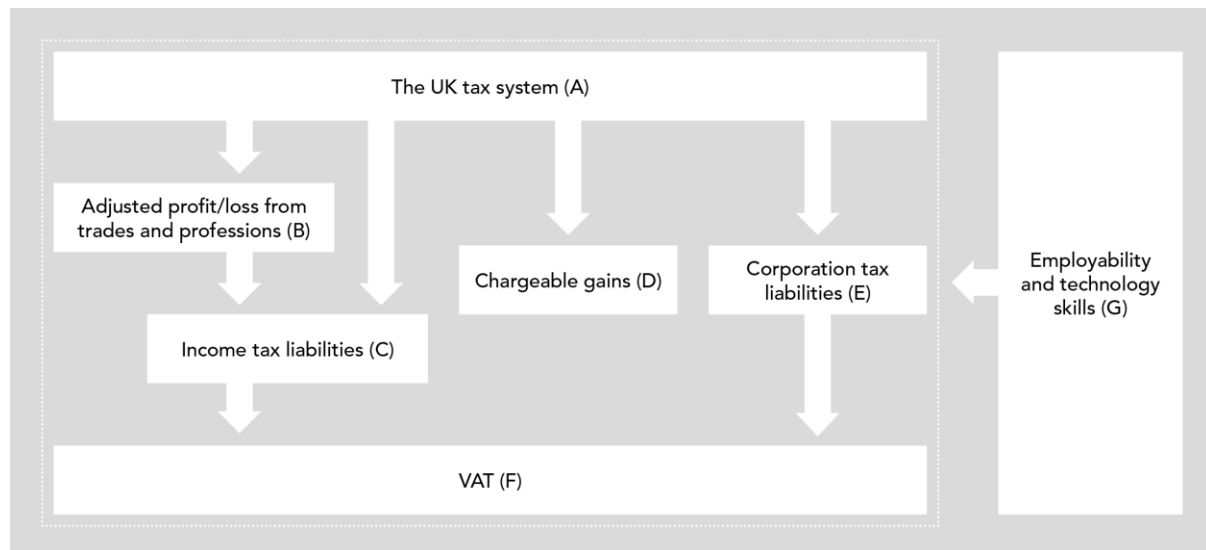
The UK tax system (A)

Adjusted profit/loss from trades and professions (B)

Chargeable gains (D)

Corporation tax liabilities (E)

Employability and technology skills (G)

Income tax liabilities (C)

VAT (F)